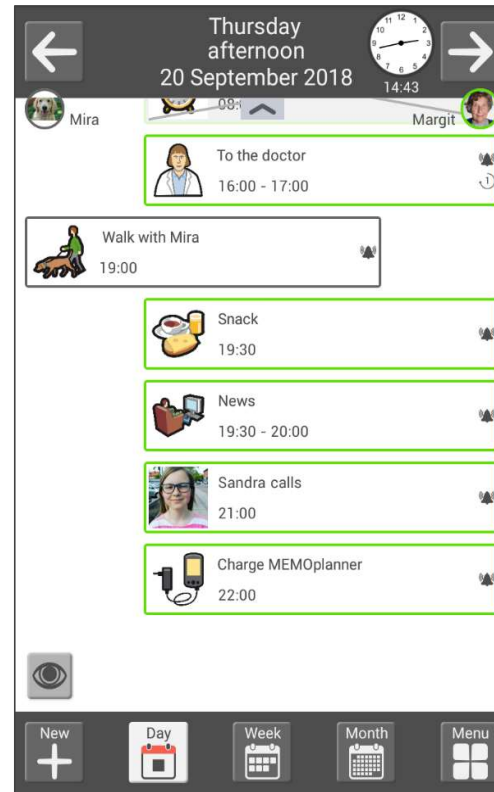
Thursday
afternoon
20 September 2018

14:43

Mira

08:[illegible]

Margit

To the doctor
16:00 - 17:00

Walk with Mira
19:00

Snack
19:30

News
19:30 - 20:00

Sandra calls
21:00

Charge MEMOplanner
22:00

New

Day

Week

Month

Menu